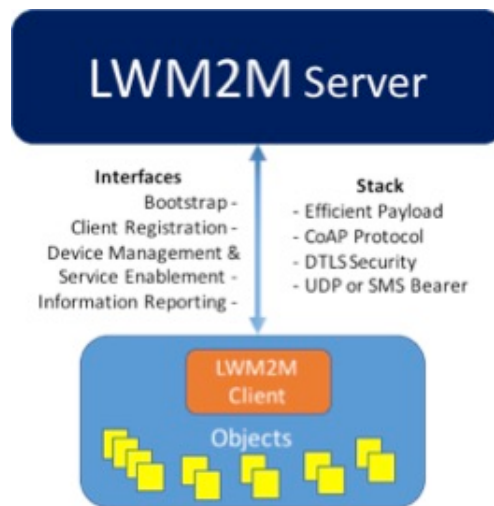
LWM2M Server

Interfaces
Bootstrap -
Client Registration -
Device Management &
Service Enablement -
Information Reporting -

Stack
- Efficient Payload
- CoAP Protocol
- DTLS Security
- UDP or SMS Bearer

LWM2M
Client

Objects